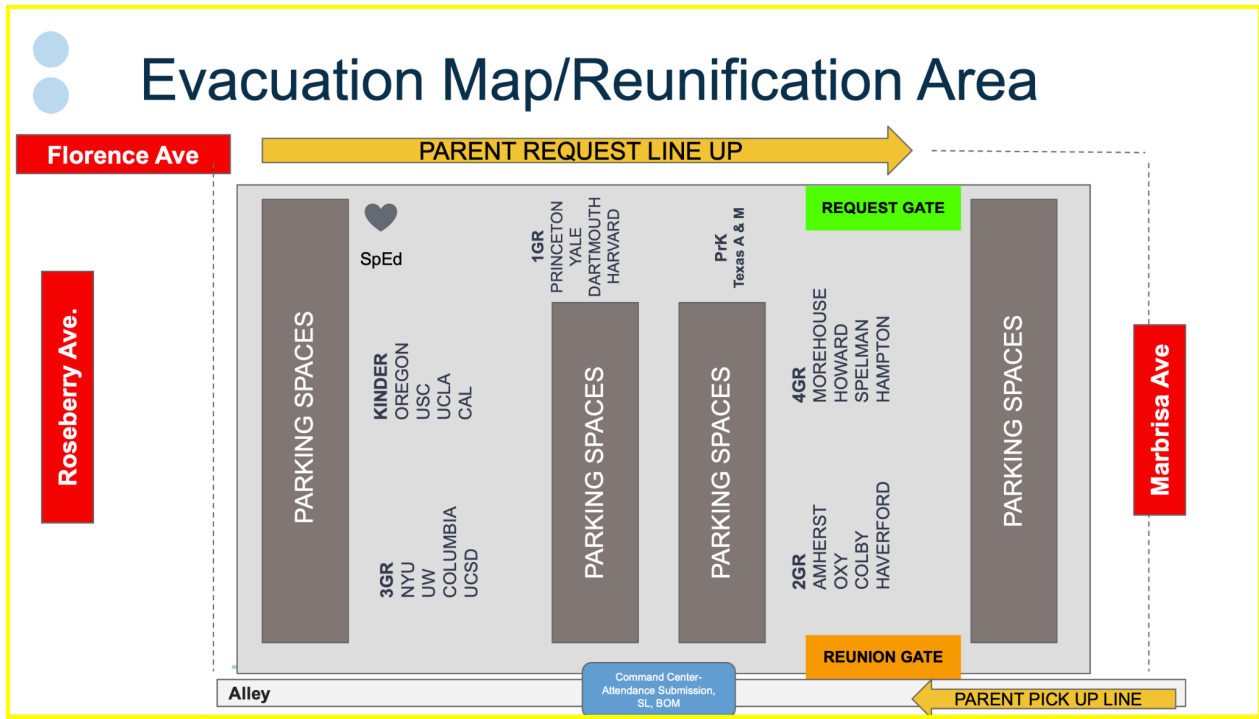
Evacuation Map/Reunification Area

Florence Ave

PARENT REQUEST LINE UP

REQUEST GATE

Roseberry Ave.

PARKING SPACES

SpEd

KINDER
OREGON
USC
UCLA
CAL

3GR
NYU
UW
COLUMBIA
UCSD

1GR
PRINCETON
YALE
DARTMOUTH
HARVARD

PARKING SPACES

PrK
Texas A & M

PARKING SPACES

4GR
MOREHOUSE
HOWARD
SPELMAN
HAMPTON

2GR
AMHERST
OXY
COLBY
HAVERFORD

PARKING SPACES

Marbrisa Ave

REUNION GATE

Alley

Command Center-
Attendance Submission,
SL, BOM

PARENT PICK UP LINE